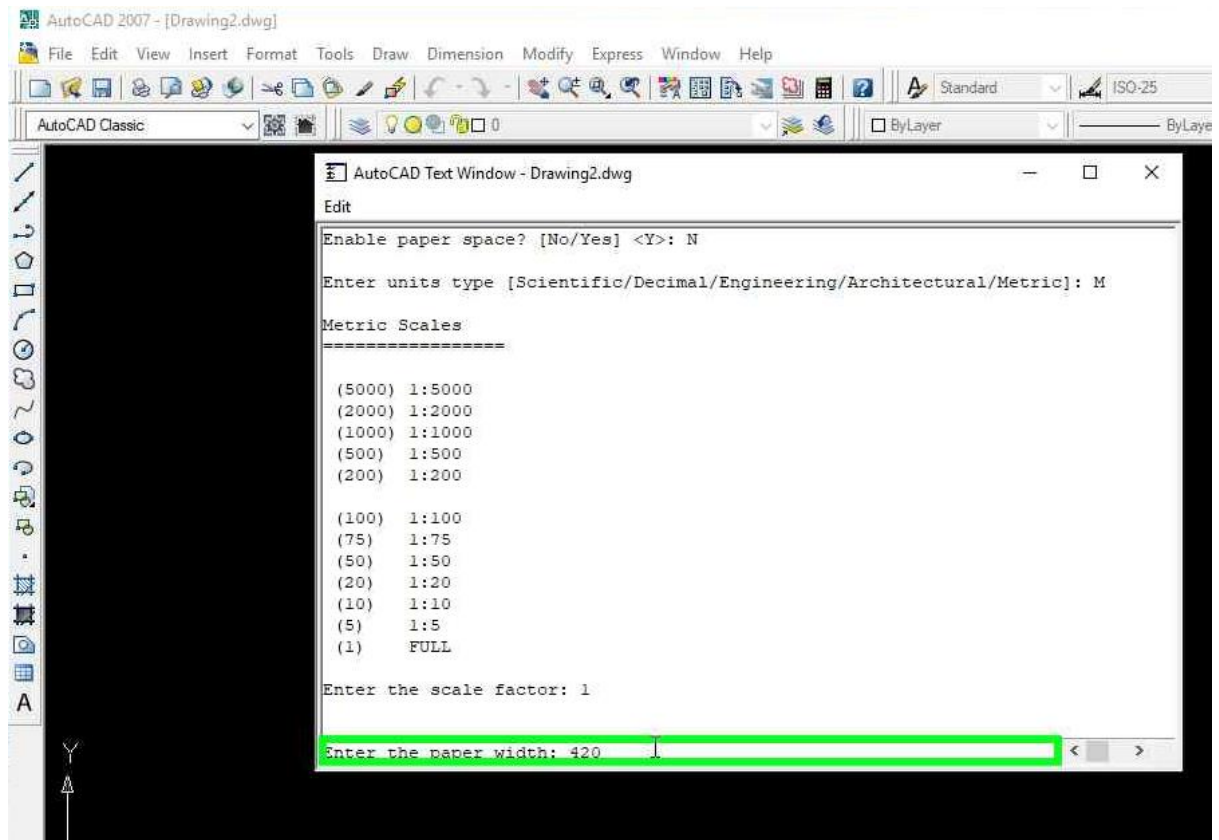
AutoCAD 2007 - [Drawing2.dwg]

File Edit View Insert Format Tools Draw Dimension Modify Express Window Help

Standard ISO-25

AutoCAD Classic 0 ByLayer ByLaye

AutoCAD Text Window - Drawing2.dwg

Edit

Enable paper space? [No/Yes] <Y>: N

Enter units type [Scientific/Decimal/Engineering/Architectural/Metric]: M

Metric Scales
=================

(5000) 1:5000
(2000) 1:2000
(1000) 1:1000
(500) 1:500
(200) 1:200

(100) 1:100
(75) 1:75
(50) 1:50
(20) 1:20
(10) 1:10
(5) 1:5
(1) FULL

Enter the scale factor: 1

Enter the paper width: 420

Y